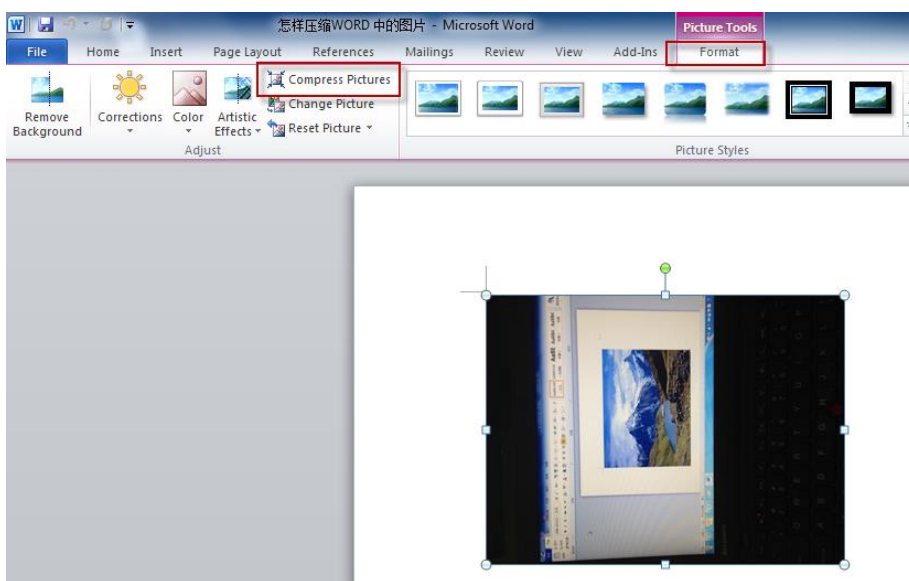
怎样压缩WORD 中的图片 - Microsoft Word

Picture Tools

File Home Insert Page Layout References Mailings Review View Add-Ins Format

Remove Background

Corrections

Color

Artistic Effects

Compress Pictures

Change Picture

Reset Picture

Adjust

Picture Styles